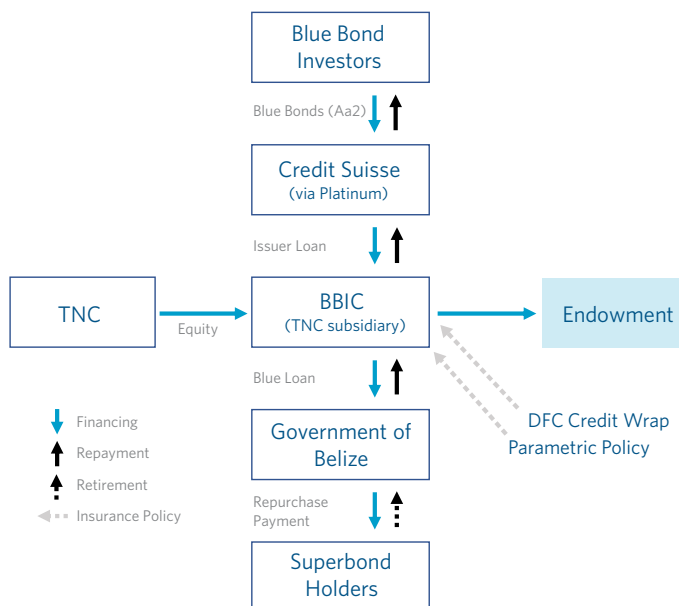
Blue Bond Investors

Blue Bonds (Aa2)

Credit Suisse (via Platinum)

Issuer Loan

TNC

Equity

BBIC (TNC subsidiary)

Endowment

Blue Loan

DFC Credit Wrap
Parametric Policy

Financing
Repayment
Retirement
Insurance Policy

Government of Belize

Repurchase Payment

Superbond Holders